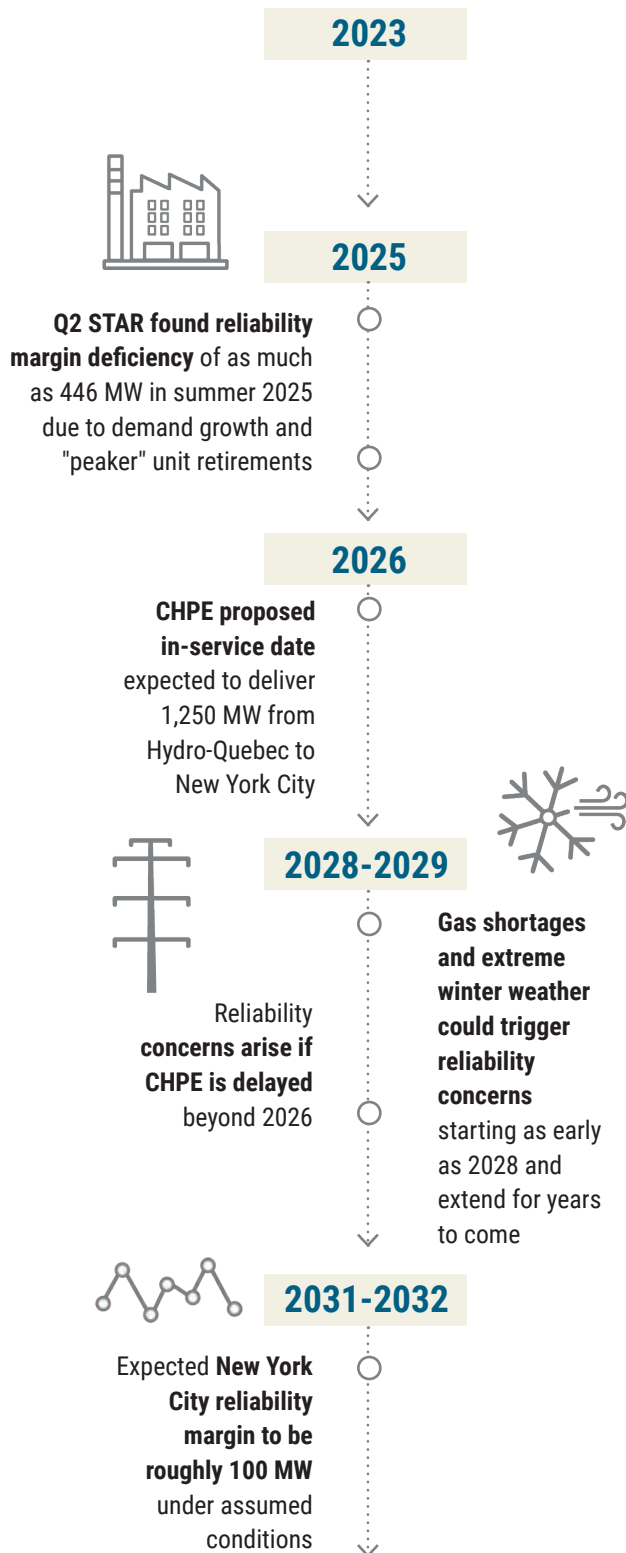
2023

2025

Q2 STAR found reliability margin deficiency of as much as 446 MW in summer 2025 due to demand growth and "peaker" unit retirements

2026

CHPE proposed in-service date expected to deliver 1,250 MW from Hydro-Quebec to New York City

2028-2029

Reliability concerns arise if CHPE is delayed beyond 2026

Gas shortages and extreme winter weather could trigger reliability concerns starting as early as 2028 and extend for years to come

2031-2032

Expected New York City reliability margin to be roughly 100 MW under assumed conditions